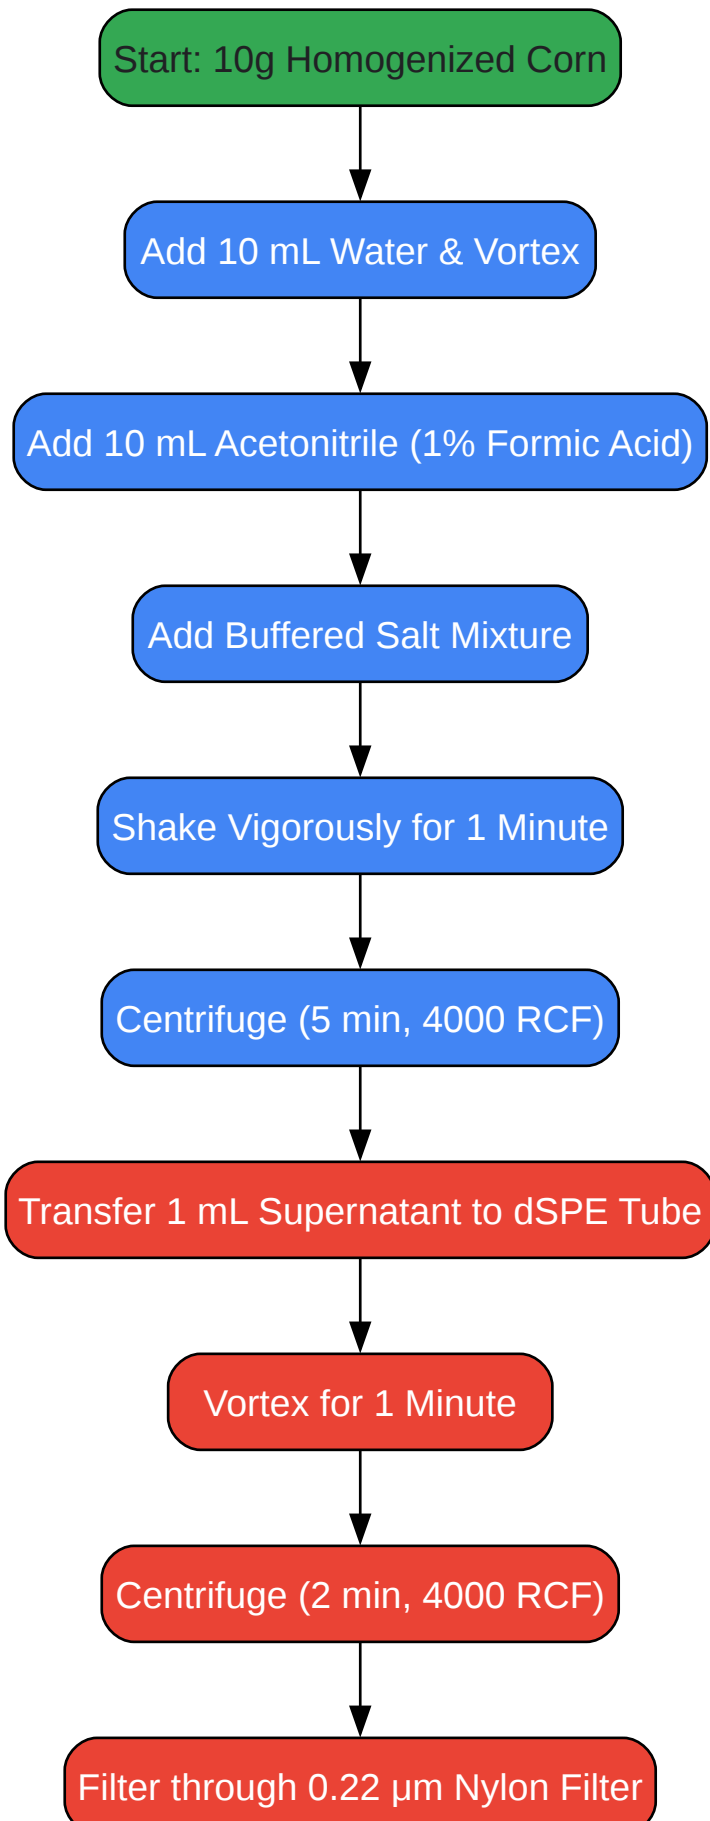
Start: 10g Homogenized Corn

Add 10 mL Water & Vortex

Add 10 mL Acetonitrile (1% Formic Acid)

Add Buffered Salt Mixture

Shake Vigorously for 1 Minute

Centrifuge (5 min, 4000 RCF)

Transfer 1 mL Supernatant to dSPE Tube

Vortex for 1 Minute

Centrifuge (2 min, 4000 RCF)

Filter through 0.22 μm Nylon Filter